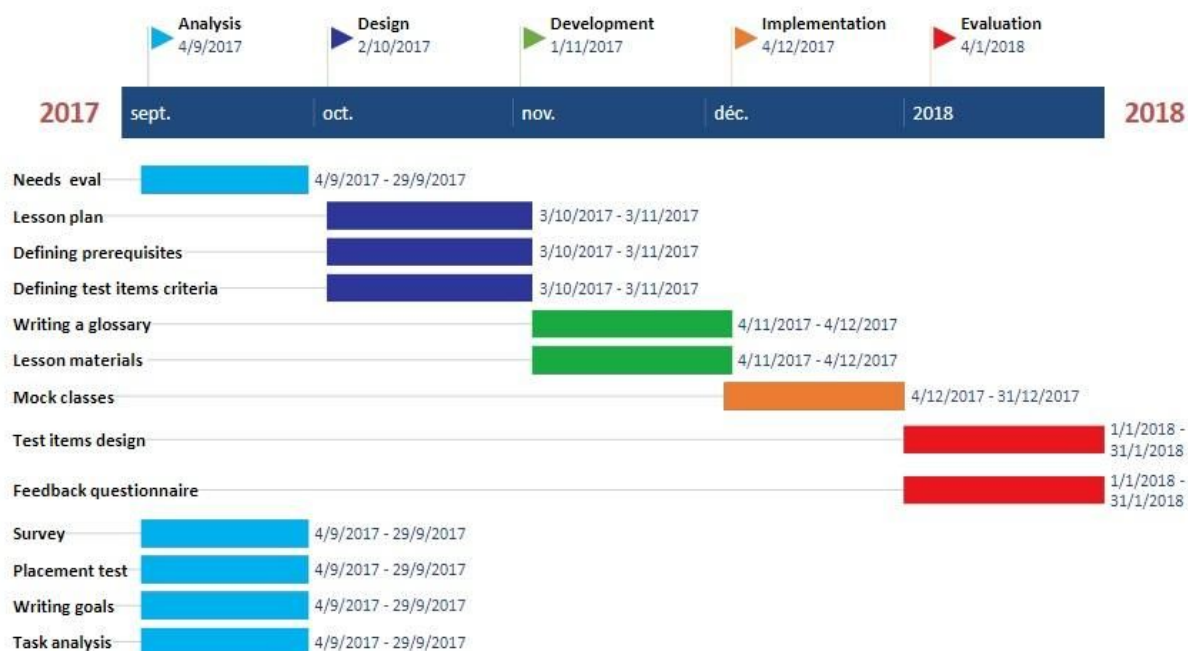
Analysis
4/9/2017

Design
2/10/2017

Development
1/11/2017

Implementation
4/12/2017

Evaluation
4/1/2018

2017 sept. oct. nov. déc. 2018 2018

Needs eval 4/9/2017 - 29/9/2017
Lesson plan 3/10/2017 - 3/11/2017
Defining prerequisites 3/10/2017 - 3/11/2017
Defining test items criteria 3/10/2017 - 3/11/2017
Writing a glossary 4/11/2017 - 4/12/2017
Lesson materials 4/11/2017 - 4/12/2017
Mock classes 4/12/2017 - 31/12/2017
Test items design 1/1/2018 - 31/1/2018
Feedback questionnaire 1/1/2018 - 31/1/2018
Survey 4/9/2017 - 29/9/2017
Placement test 4/9/2017 - 29/9/2017
Writing goals 4/9/2017 - 29/9/2017
Task analysis 4/9/2017 - 29/9/2017